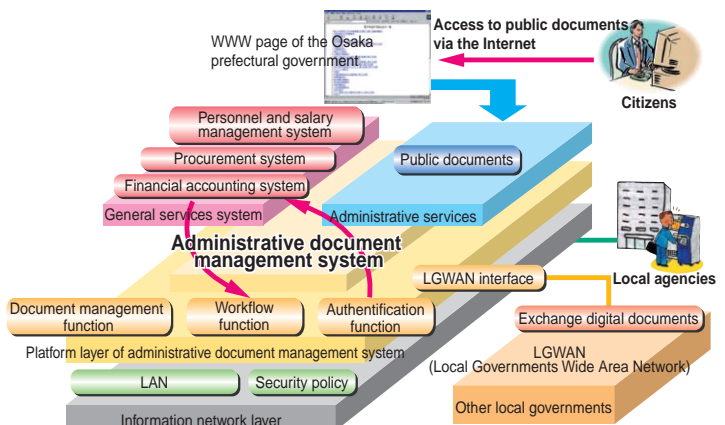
Access to public documents via the Internet

WWW page of the Osaka prefectural government

Citizens

Personnel and salary management system

Procurement system

Financial accounting system

General services system

Public documents

Administrative services

Administrative document management system

Local agencies

LGWAN interface

Document management function

Workflow function

Authentification function

Exchange digital documents

Platform layer of administrative document management system

LGWAN (Local Governments Wide Area Network)

LAN

Security policy

Other local governments

Information network layer